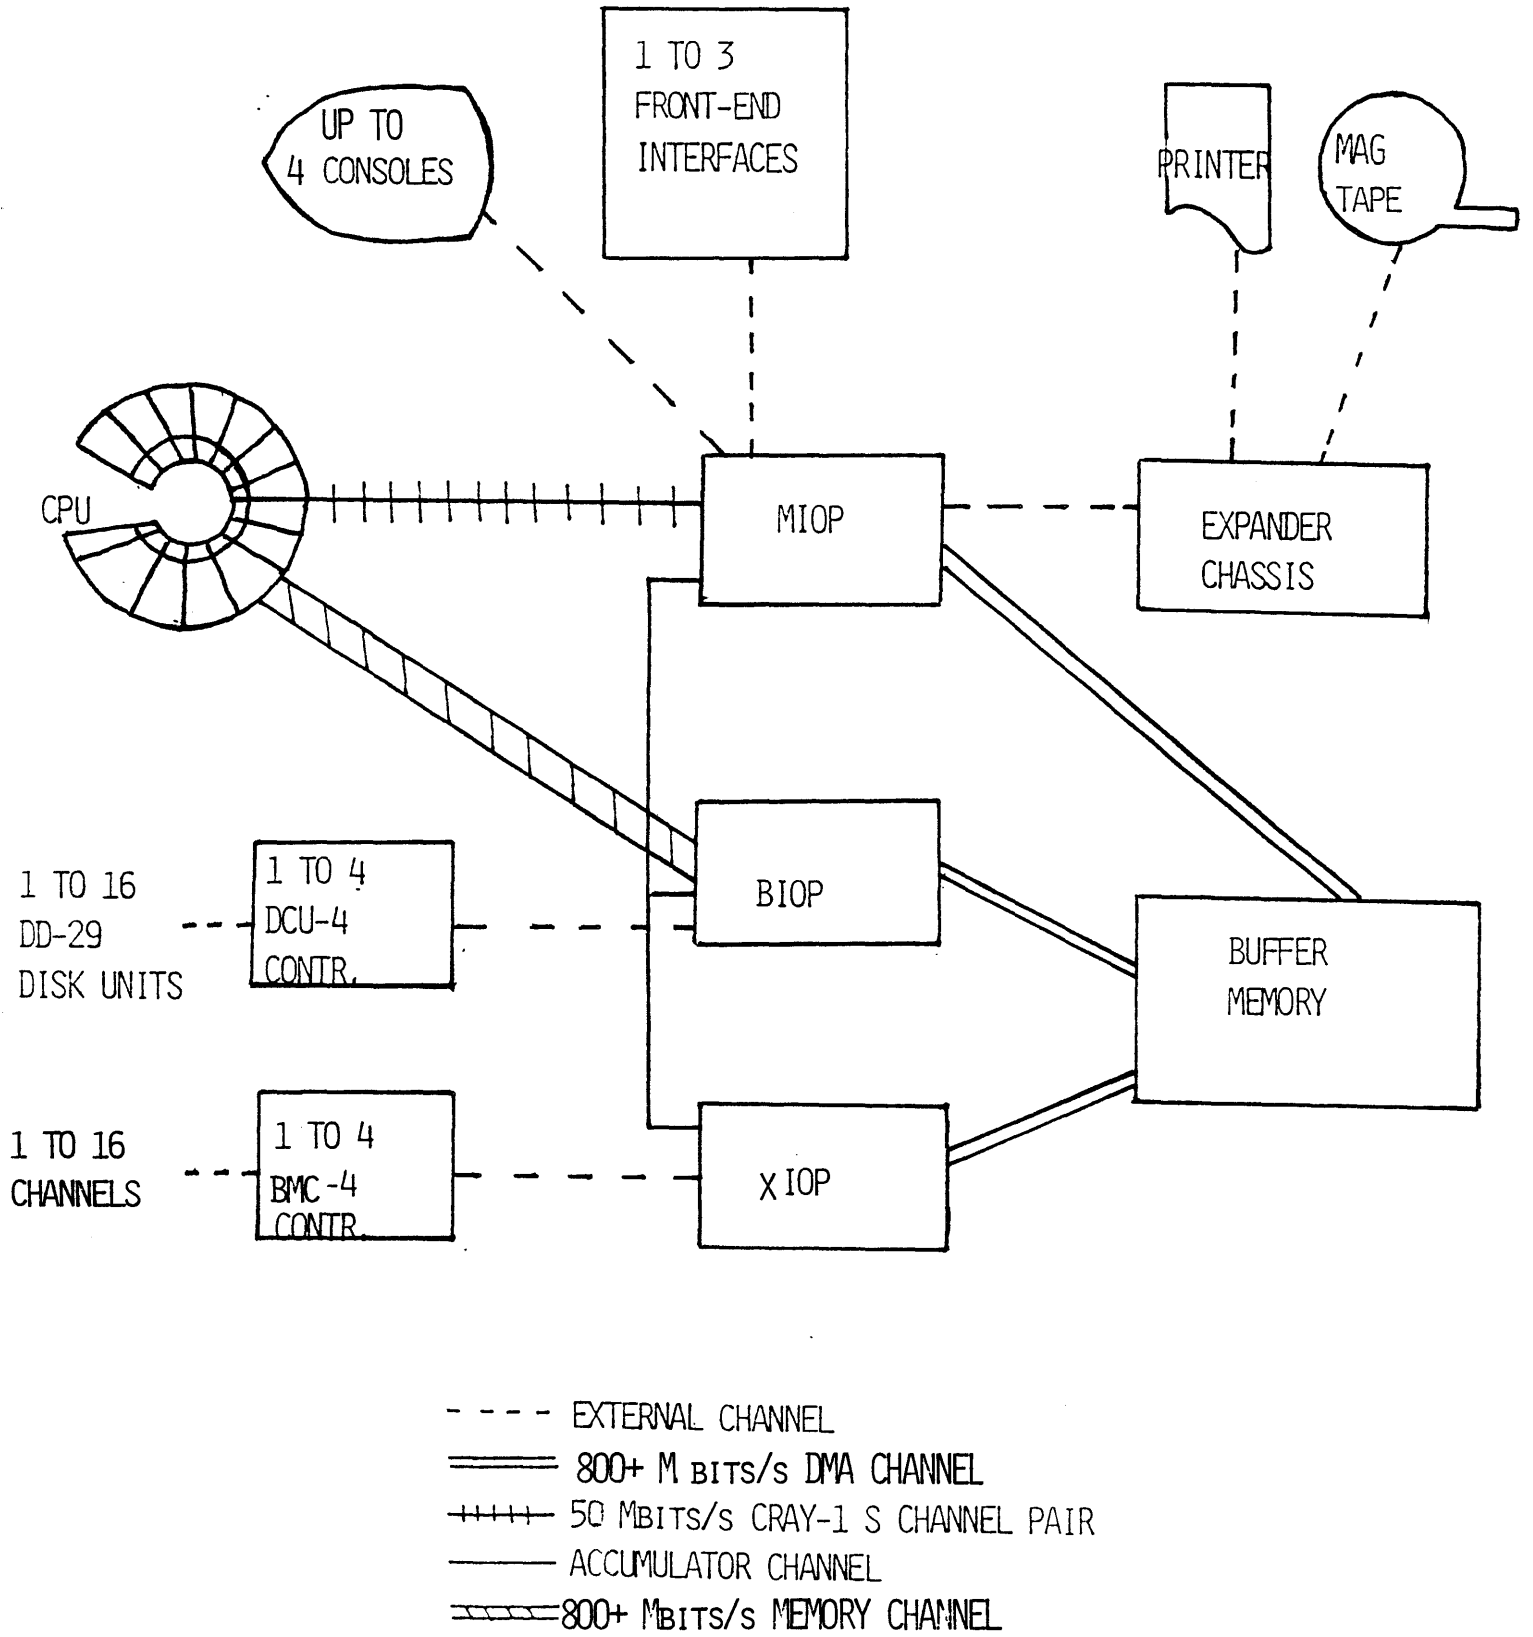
1 TO 3
FRONT-END
INTERFACES

UP TO
4 CONSOLES

PRINTER

MAG
TAPE

CPU

MIOP

EXPANDER
CHASSIS

1 TO 16
DD-29
DISK UNITS

1 TO 4
DCU-4
CONTR.

BIOP

BUFFER
MEMORY

1 TO 16
CHANNELS

1 TO 4
BMC-4
CONTR.

X IOP

- - - - EXTERNAL CHANNEL
800+ M BITS/S DMA CHANNEL
50 MBITS/S CRAY-1 S CHANNEL PAIR
ACCUMULATOR CHANNEL
800+ MBITS/S MEMORY CHANNEL